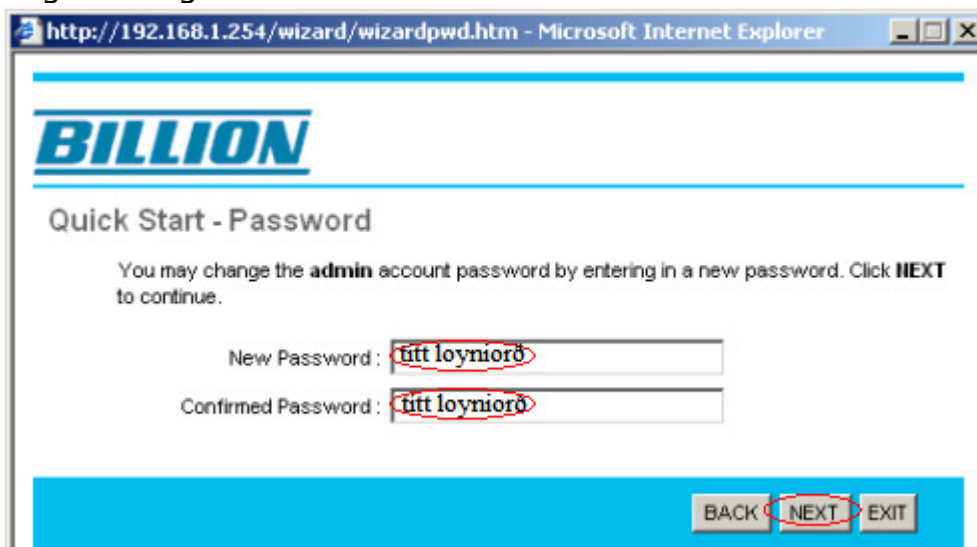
http://192.168.1.254/wizard/wizardpwd.htm - Microsoft Internet Explorer

BILLION

Quick Start - Password

You may change the **admin** account password by entering in a new password. Click **NEXT** to continue.

New Password : titt loyniorð

Confirmed Password : titt loyniorð

BACK NEXT EXIT